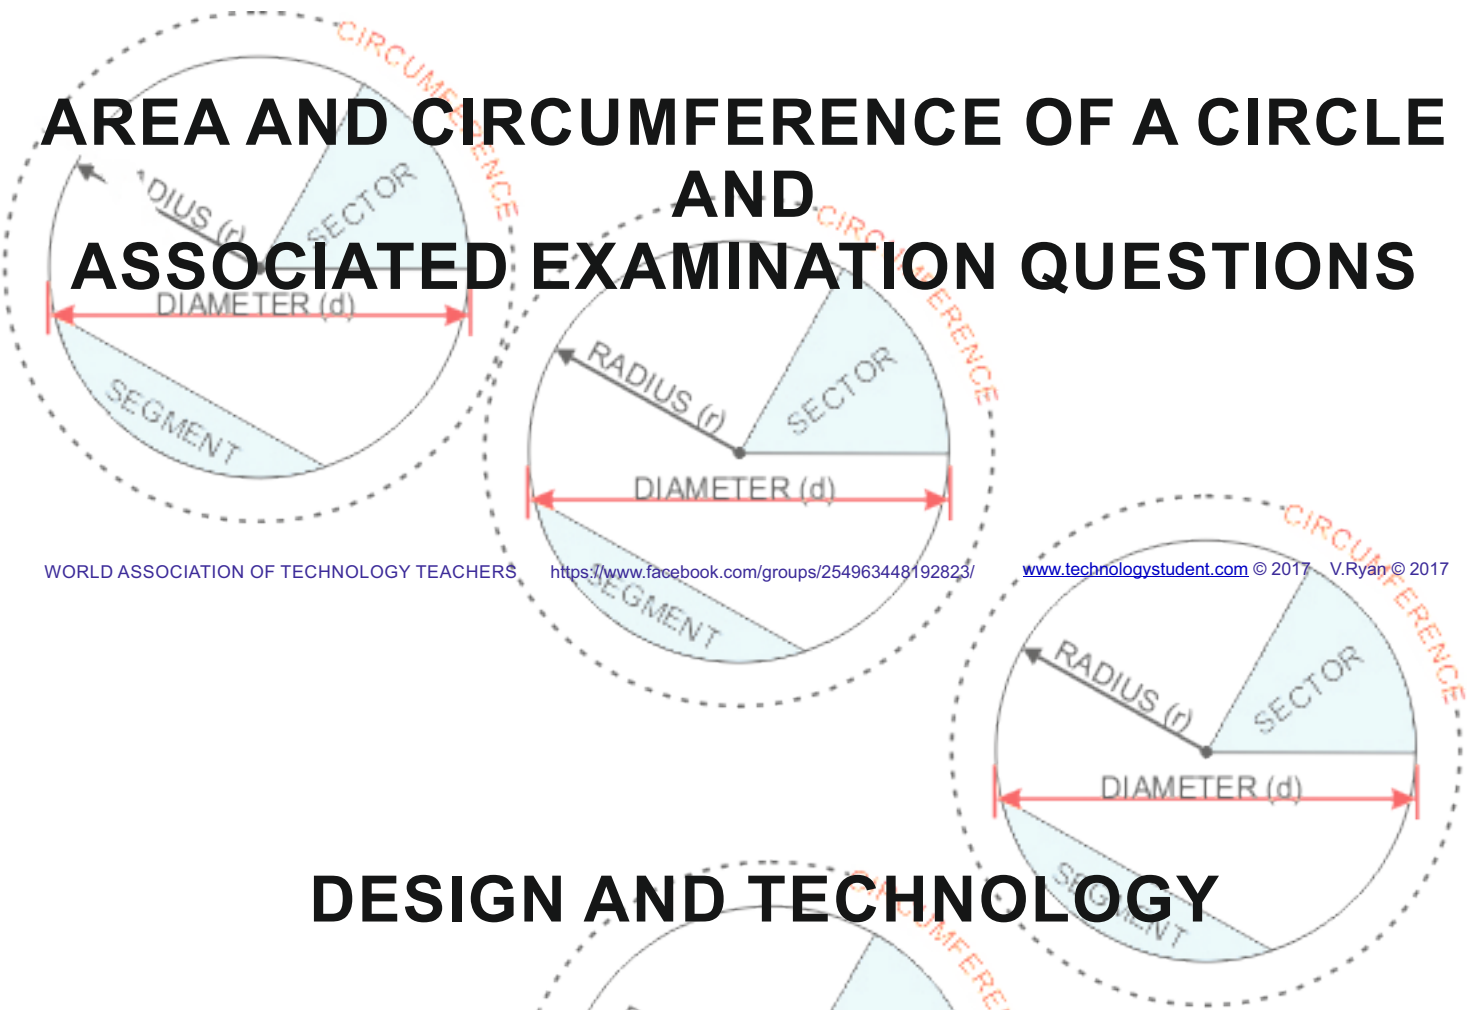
AREA AND CIRCUMFERENCE OF A CIRCLE
AND
ASSOCIATED EXAMINATION QUESTIONS

CIRCUMFERENCE
RADIUS (r)
SECTOR
DIAMETER (d)
SEGMENT

CIRCUMFERENCE
RADIUS (r)
SECTOR
DIAMETER (d)
SEGMENT

WORLD ASSOCIATION OF TECHNOLOGY TEACHERS https://www.facebook.com/groups/254963448192823/ www.technologystudent.com © 2017 V.Ryan © 2017

CIRCUMFERENCE
RADIUS (r)
SECTOR
DIAMETER (d)
SEGMENT

DESIGN AND TECHNOLOGY

CIRCUMFERE